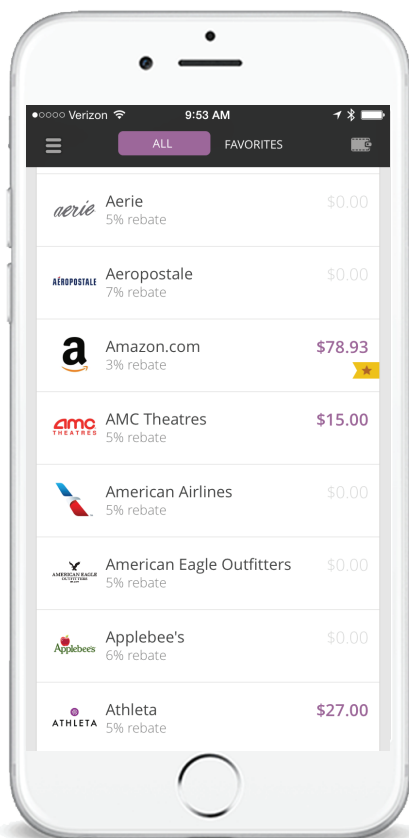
●○○○○ Verizon 9:53 AM

ALL FAVORITES

aerie Aerie 5% rebate $0.00

AÉROPOSTALE Aeropostale 7% rebate $0.00

a Amazon.com 3% rebate $78.93

AMC THEATRES AMC Theatres 5% rebate $15.00

American Airlines 5% rebate $0.00

AMERICAN EAGLE OUTFITTERS American Eagle Outfitters 5% rebate $0.00

Applebee's Applebee's 6% rebate $0.00

ATHLETA Athleta 5% rebate $27.00